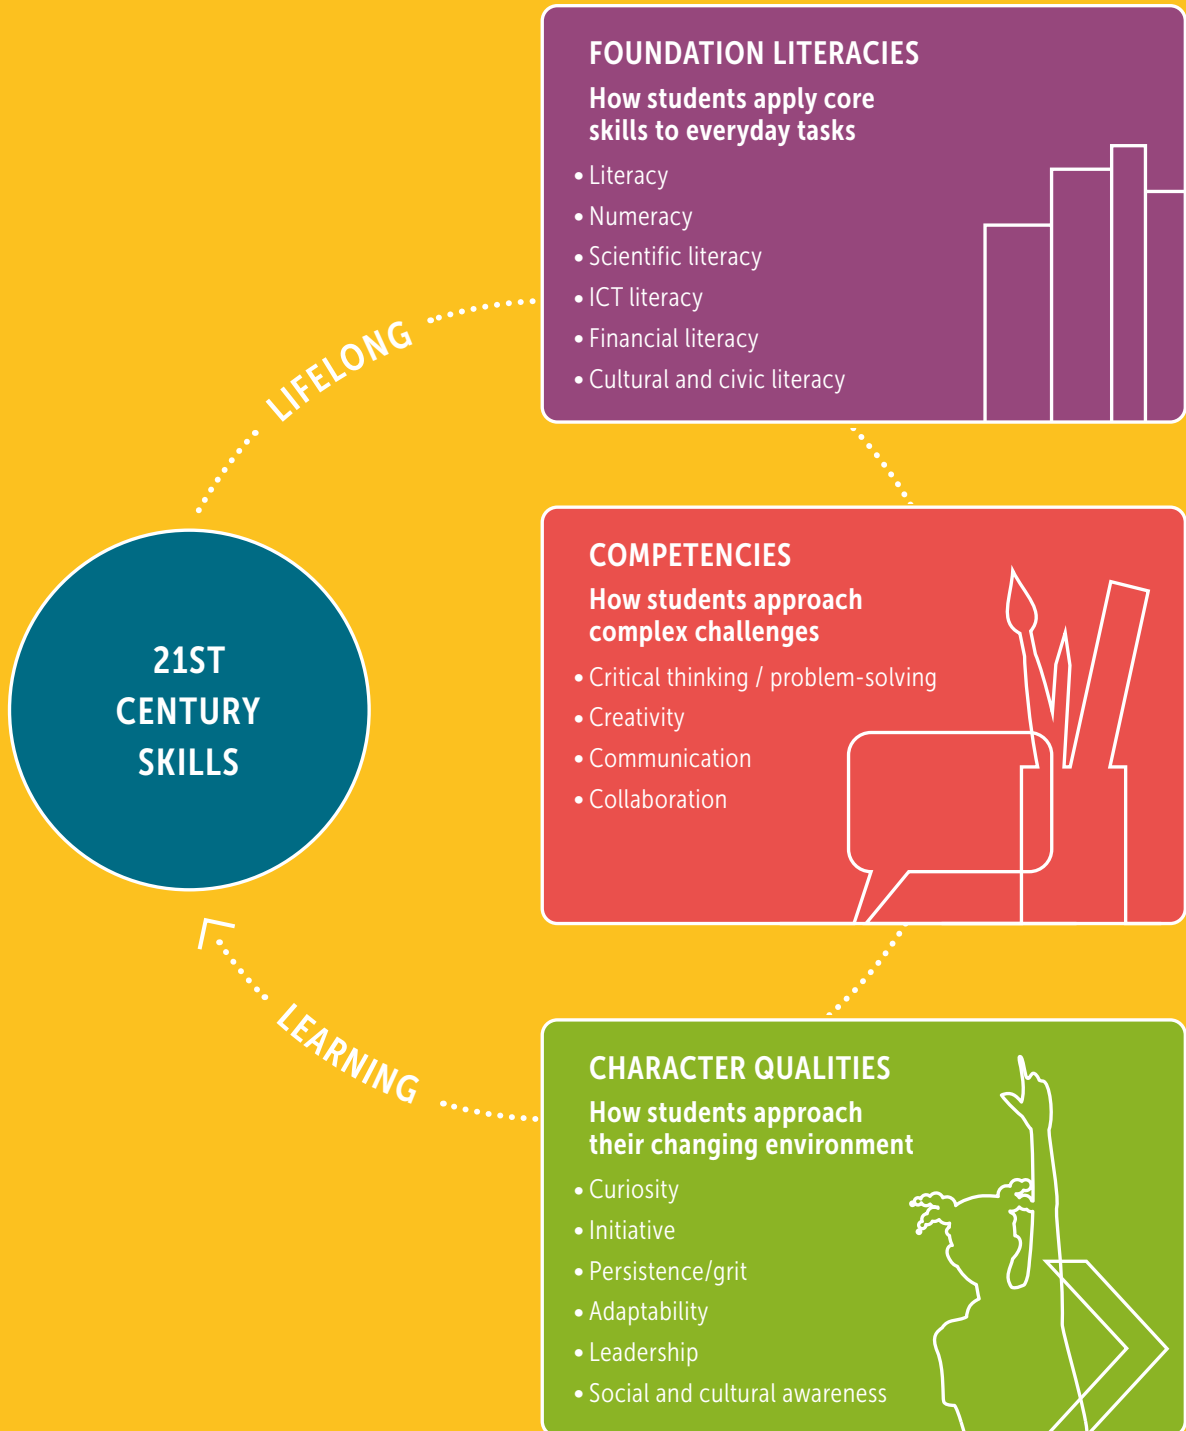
21ST CENTURY SKILLS

LIFELONG

FOUNDATION LITERACIES

How students apply core skills to everyday tasks

• Literacy
• Numeracy
• Scientific literacy
• ICT literacy
• Financial literacy
• Cultural and civic literacy

COMPETENCIES

How students approach complex challenges

• Critical thinking / problem-solving
• Creativity
• Communication
• Collaboration

CHARACTER QUALITIES

How students approach their changing environment

• Curiosity
• Initiative
• Persistence/grit
• Adaptability
• Leadership
• Social and cultural awareness

LEARNING